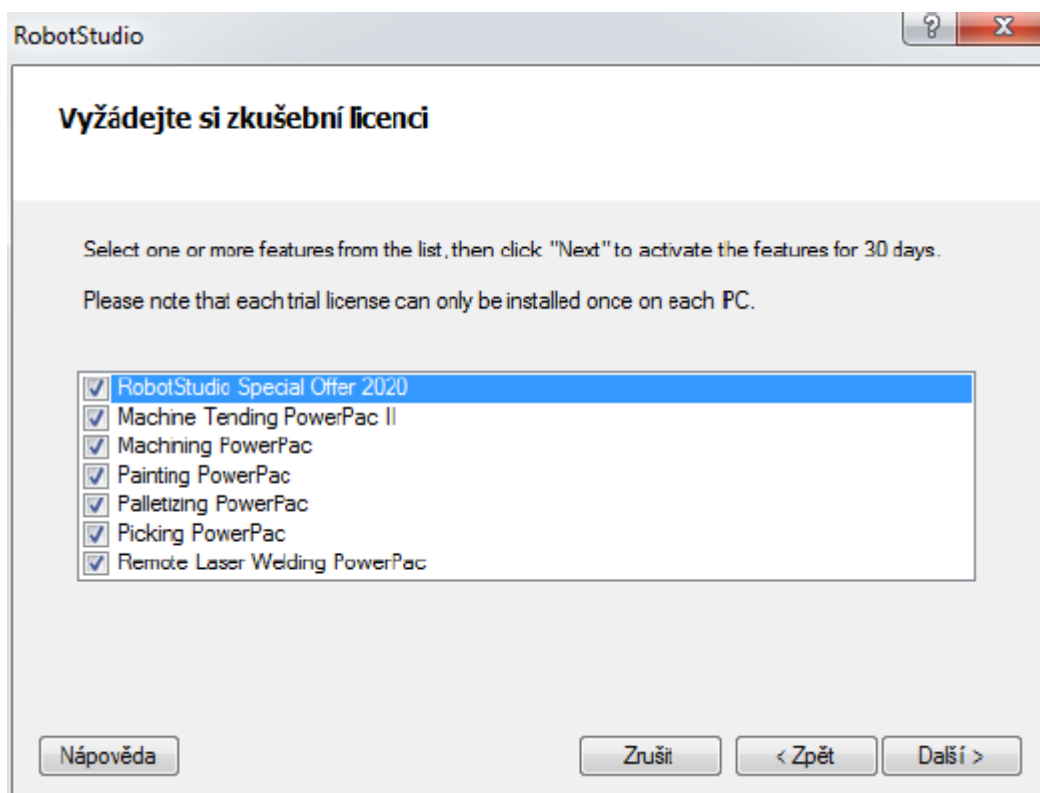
RobotStudio

?

X

Vyžádejte si zkušební licenci

Select one or more features from the list, then click "Next" to activate the features for 30 days.

Please note that each trial license can only be installed once on each PC.

RobotStudio Special Offer 2020
Machine Tending PowerPac II
Machining PowerPac
Painting PowerPac
Palletizing PowerPac
Picking PowerPac
Remote Laser Welding PowerPac

Nápověda

Zrušit

< Zpět

Další >